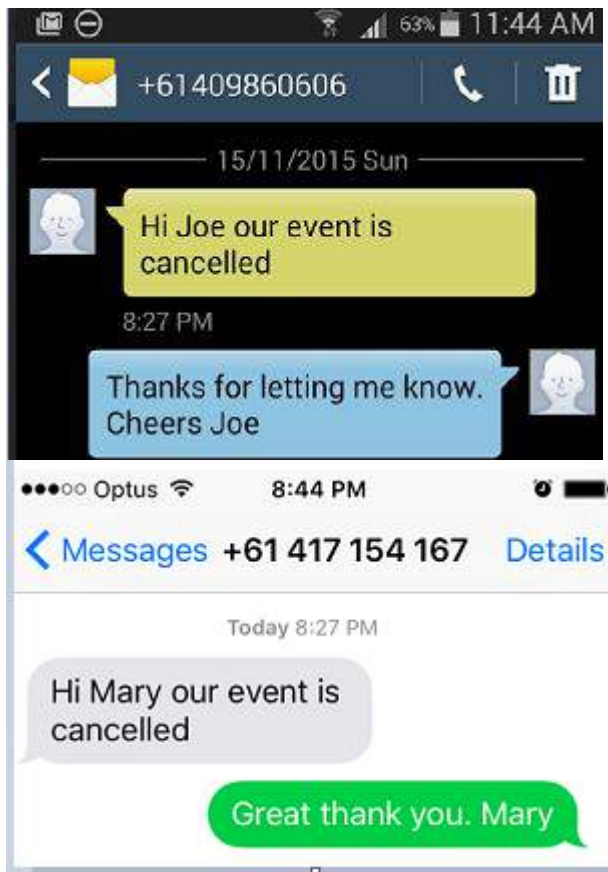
63% 11:44 AM

+61409860606

15/11/2015 Sun

Hi Joe our event is cancelled

8:27 PM

Thanks for letting me know. Cheers Joe

●●●○○ Optus 8:44 PM

< Messages +61 417 154 167 Details

Today 8:27 PM

Hi Mary our event is cancelled

Great thank you. Mary